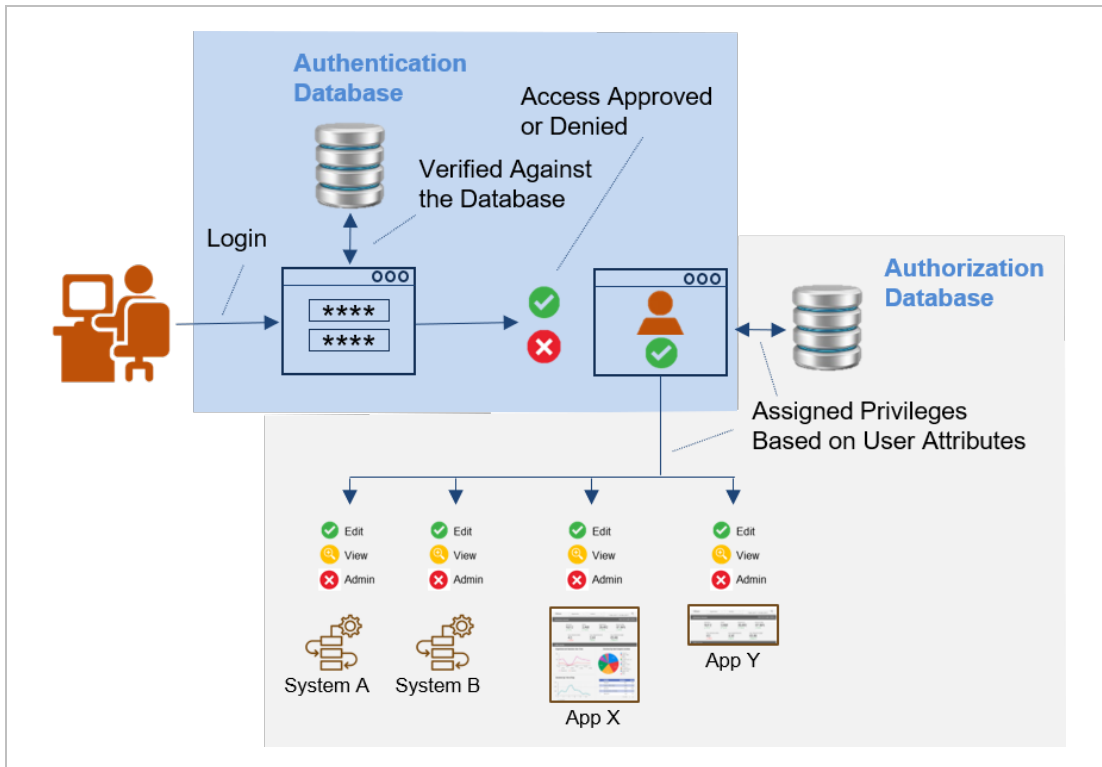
Authentication Database

Access Approved or Denied

Verified Against the Database

Login

****

****

Authorization Database

Assigned Privileges Based on User Attributes

Edit
View
Admin

System A

Edit
View
Admin

System B

Edit
View
Admin

App X

Edit
View
Admin

App Y